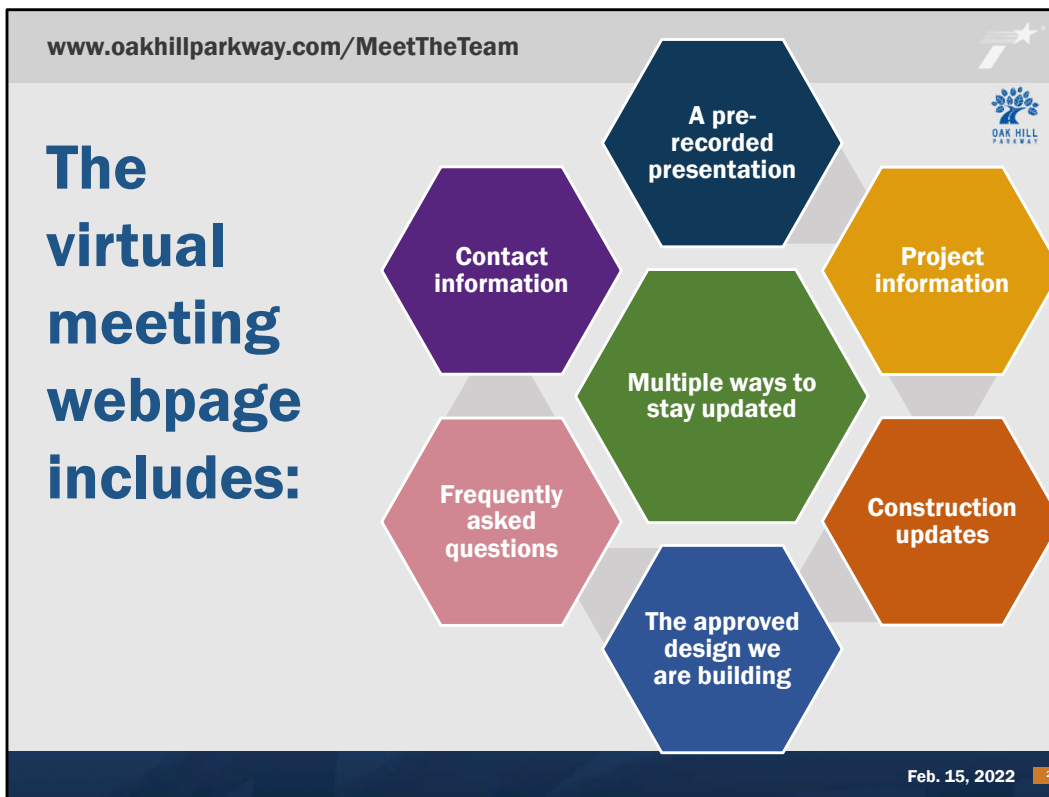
www.oakhillparkway.com/MeetTheTeam

OAK HILL PARKWAY

The virtual meeting webpage includes:

A pre-recorded presentation

Contact information

Project information

Multiple ways to stay updated

Frequently asked questions

Construction updates

The approved design we are building

Feb. 15, 2022